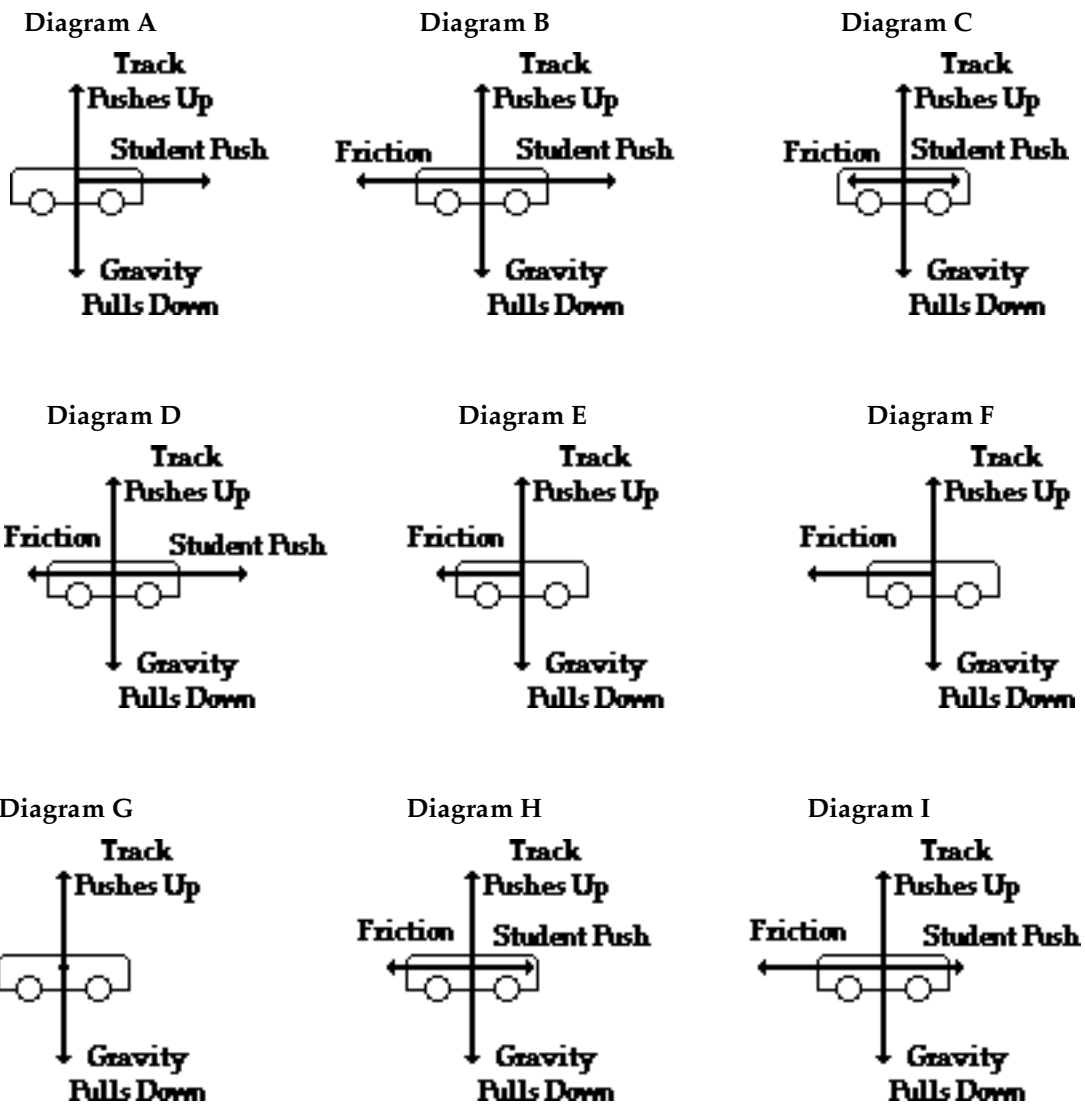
Diagram A
Track Pushes Up
Student Push
Gravity Pulls Down

Diagram B
Track Pushes Up
Friction
Student Push
Gravity Pulls Down

Diagram C
Track Pushes Up
Friction
Student Push
Gravity Pulls Down

Diagram D
Track Pushes Up
Friction
Student Push
Gravity Pulls Down

Diagram E
Track Pushes Up
Friction
Gravity Pulls Down

Diagram F
Track Pushes Up
Friction
Gravity Pulls Down

Diagram G
Track Pushes Up
Gravity Pulls Down

Diagram H
Track Pushes Up
Friction
Student Push
Gravity Pulls Down

Diagram I
Track Pushes Up
Friction
Student Push
Gravity Pulls Down